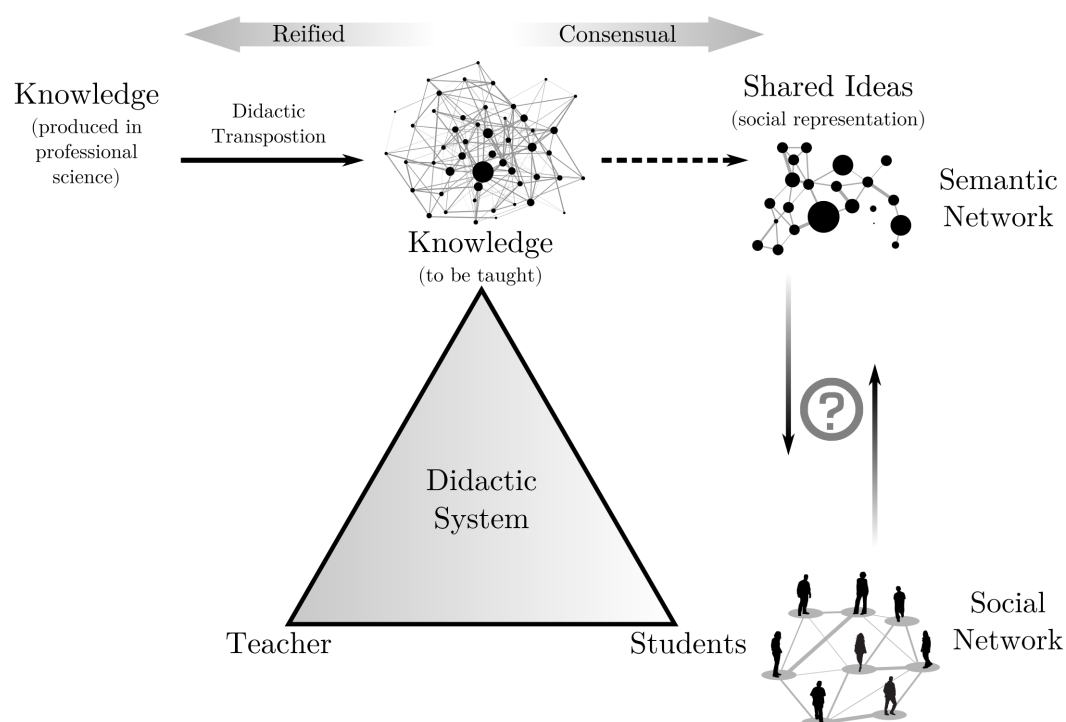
Reified

Consensual

Knowledge
(produced in professional science)

Didactic
Transpostion

Knowledge
(to be taught)

Shared Ideas
(social representation)

Semantic
Network

?

Didactic
System

Teacher

Students

Social
Network